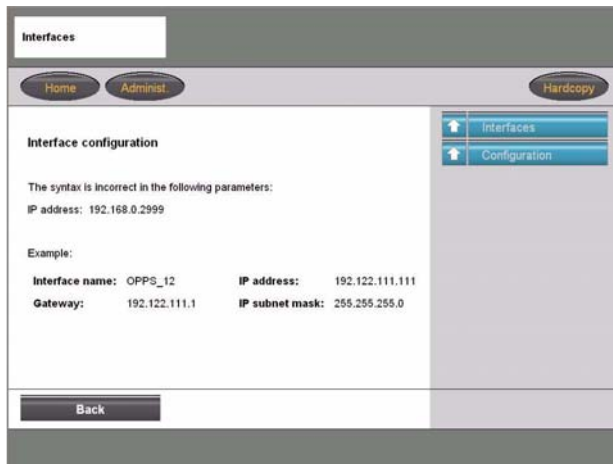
Interfaces

Home Administ. Hardcopy

Interfaces
Configuration

Interface configuration

The syntax is incorrect in the following parameters:

IP address: 192.168.0.2999

Example:

| | | | |
|---|---|---|---|
| Interface name: | OPPS_12 | IP address: | 192.122.111.111 |
| Gateway: | 192.122.111.1 | IP subnet mask: | 255.255.255.0 |

Back